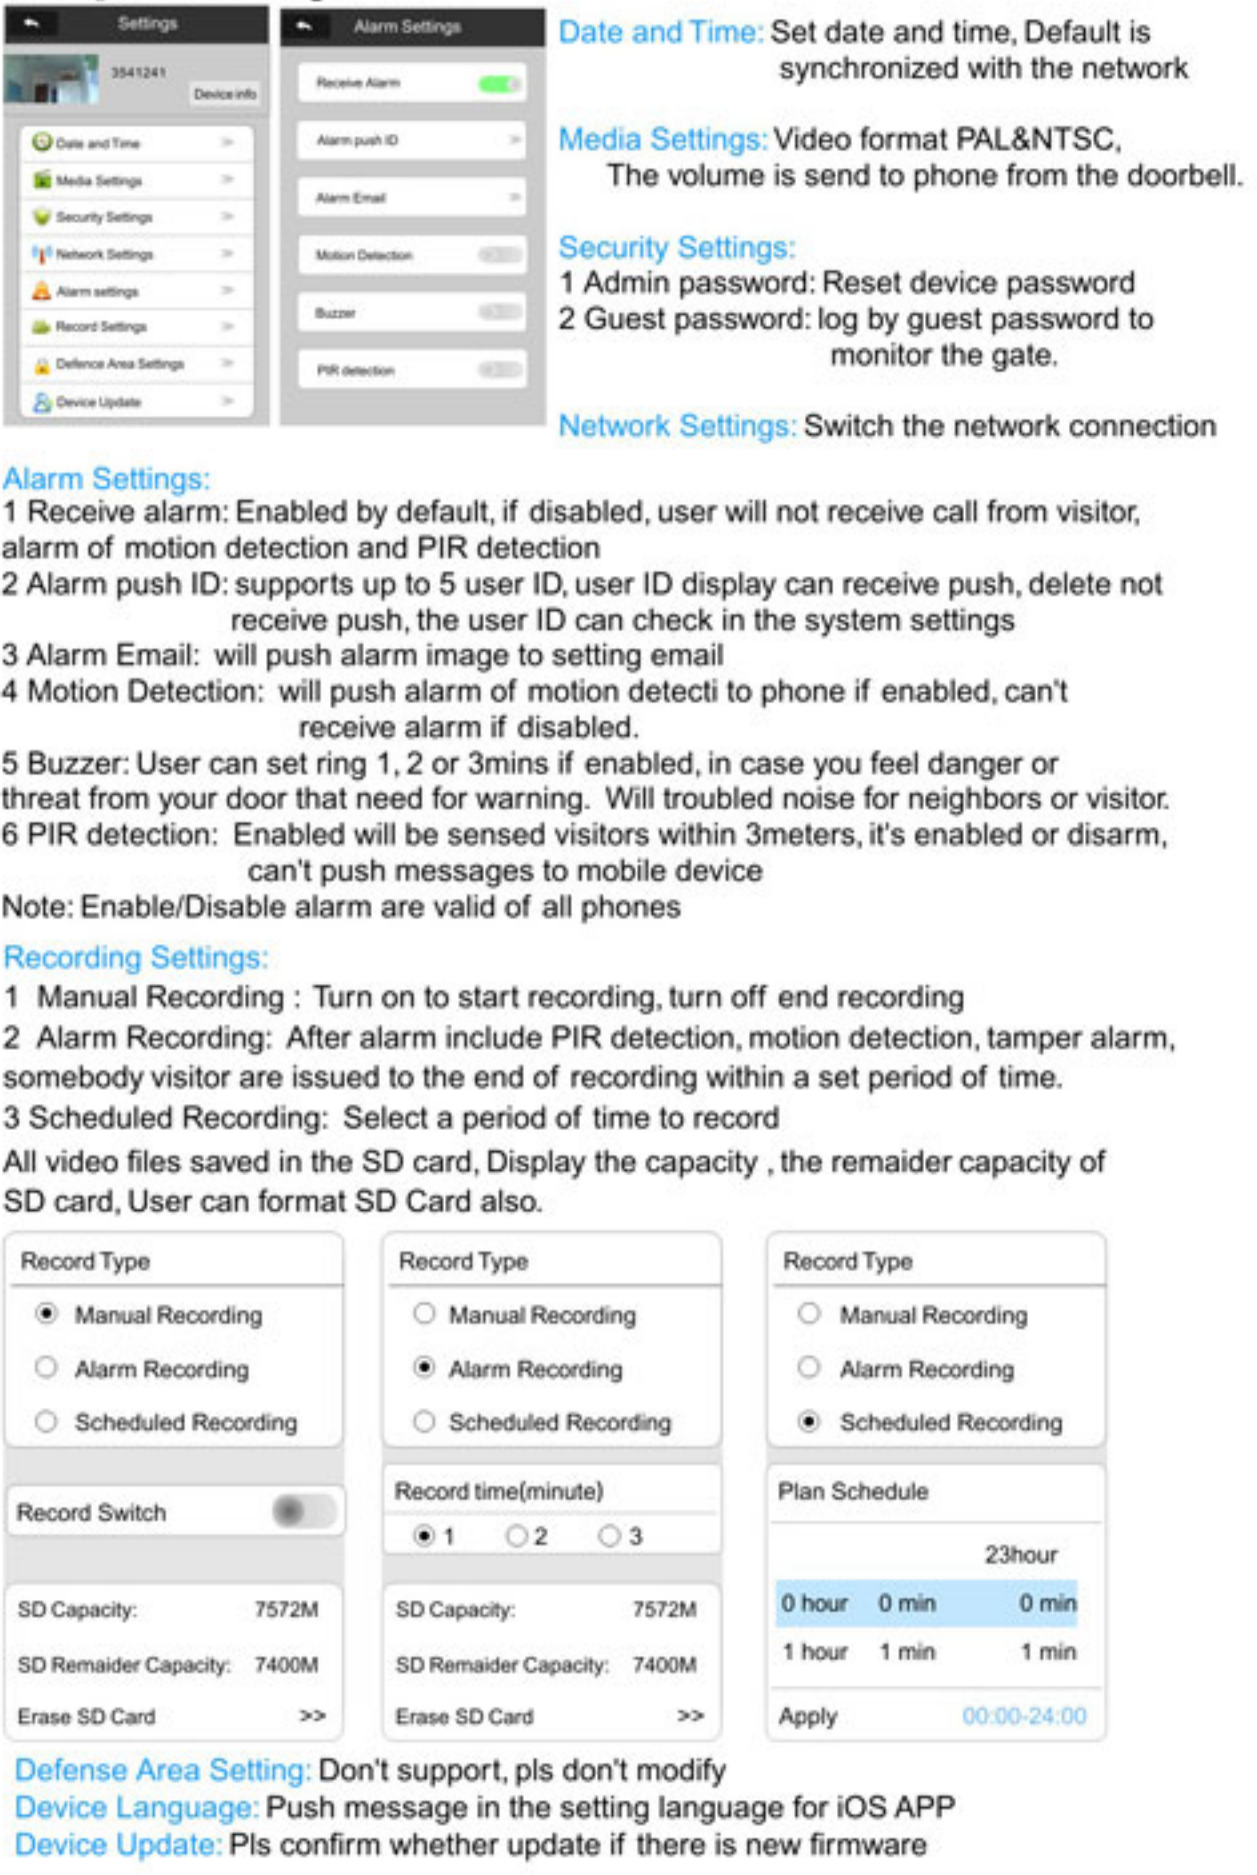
Settings

3541241

Device info

Date and Time

Media Settings

Security Settings

Network Settings

Alarm settings

Record Settings

Defence Area Settings

Device Update

Alarm Settings

Receive Alarm

Alarm push ID

Alarm Email

Motion Detection

Buzzer

PIR detection

Date and Time: Set date and time, Default is synchronized with the network

Media Settings: Video format PAL&NTSC, The volume is send to phone from the doorbell.

Security Settings:
1 Admin password: Reset device password
2 Guest password: log by guest password to monitor the gate.

Network Settings: Switch the network connection

Alarm Settings:
1 Receive alarm: Enabled by default, if disabled, user will not receive call from visitor, alarm of motion detection and PIR detection
2 Alarm push ID: supports up to 5 user ID, user ID display can receive push, delete not receive push, the user ID can check in the system settings
3 Alarm Email: will push alarm image to setting email
4 Motion Detection: will push alarm of motion detecti to phone if enabled, can't receive alarm if disabled.
5 Buzzer: User can set ring 1, 2 or 3mins if enabled, in case you feel danger or threat from your door that need for warning. Will troubled noise for neighbors or visitor.
6 PIR detection: Enabled will be sensed visitors within 3meters, it's enabled or disarm, can't push messages to mobile device
Note: Enable/Disable alarm are valid of all phones

Recording Settings:
1 Manual Recording : Turn on to start recording, turn off end recording
2 Alarm Recording: After alarm include PIR detection, motion detection, tamper alarm, somebody visitor are issued to the end of recording within a set period of time.
3 Scheduled Recording: Select a period of time to record
All video files saved in the SD card, Display the capacity , the remaider capacity of SD card, User can format SD Card also.

Record Type
Manual Recording
Alarm Recording
Scheduled Recording

Record Switch

SD Capacity: 7572M
SD Remaider Capacity: 7400M
Erase SD Card >>

Record Type
Manual Recording
Alarm Recording
Scheduled Recording

Record time(minute)
1 2 3

SD Capacity: 7572M
SD Remaider Capacity: 7400M
Erase SD Card >>

Record Type
Manual Recording
Alarm Recording
Scheduled Recording

Plan Schedule
23hour
0 hour 0 min 0 min
1 hour 1 min 1 min
Apply 00:00-24:00

Defense Area Setting: Don't support, pls don't modify
Device Language: Push message in the setting language for iOS APP
Device Update: Pls confirm whether update if there is new firmware